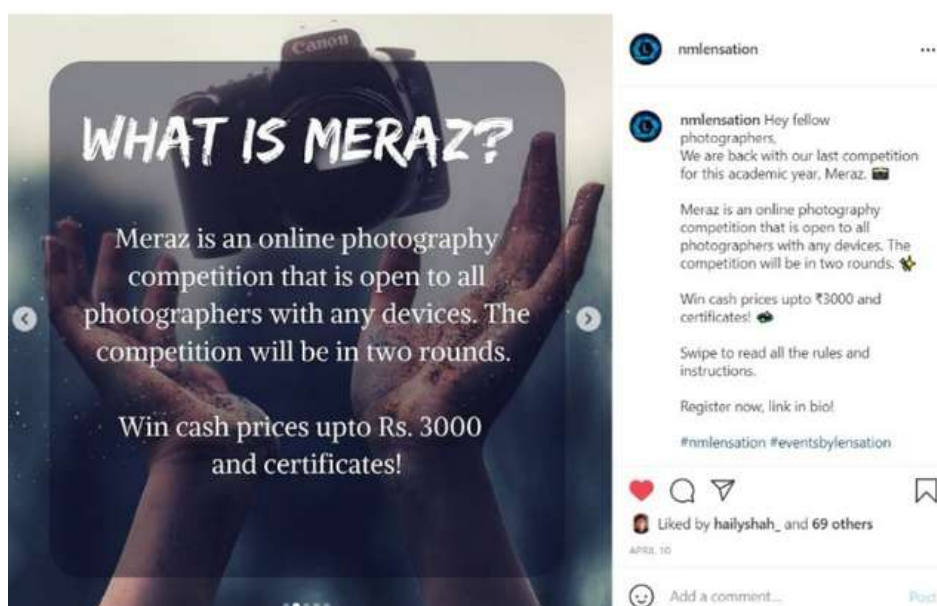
Canon

WHAT IS MERAZ?

Meraz is an online photography competition that is open to all photographers with any devices. The competition will be in two rounds.

Win cash prices upto Rs. 3000 and certificates!

nmlensation ...

nmlensation Hey fellow photographers,
We are back with our last competition for this academic year, Meraz. 🎬

Meraz is an online photography competition that is open to all photographers with any devices. The competition will be in two rounds. ✨

Win cash prices upto ₹3000 and certificates! 💸

Swipe to read all the rules and instructions.

Register now, link in bio!

#nmlensation #eventsbylensation

Liked by hailyshah_ and 69 others

APRIL 10

Add a comment...

Post